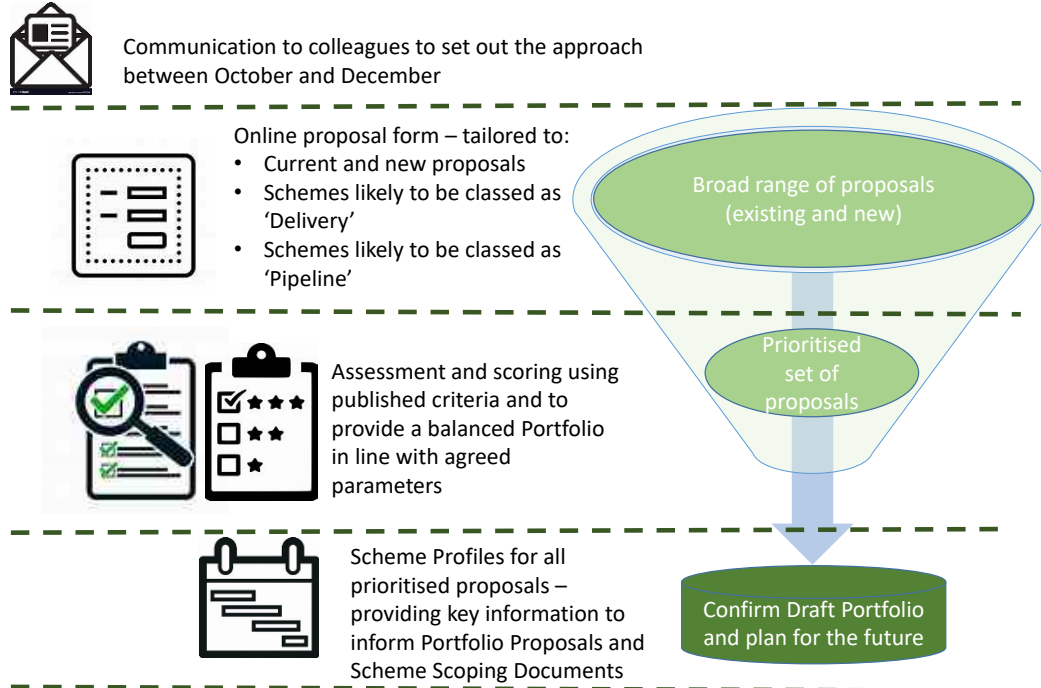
Communication to colleagues to set out the approach between October and December

Online proposal form – tailored to:
• Current and new proposals
• Schemes likely to be classed as 'Delivery'
• Schemes likely to be classed as 'Pipeline'

Broad range of proposals (existing and new)

Prioritised set of proposals

Assessment and scoring using published criteria and to provide a balanced Portfolio in line with agreed parameters

Scheme Profiles for all prioritised proposals – providing key information to inform Portfolio Proposals and Scheme Scoping Documents

Confirm Draft Portfolio and plan for the future